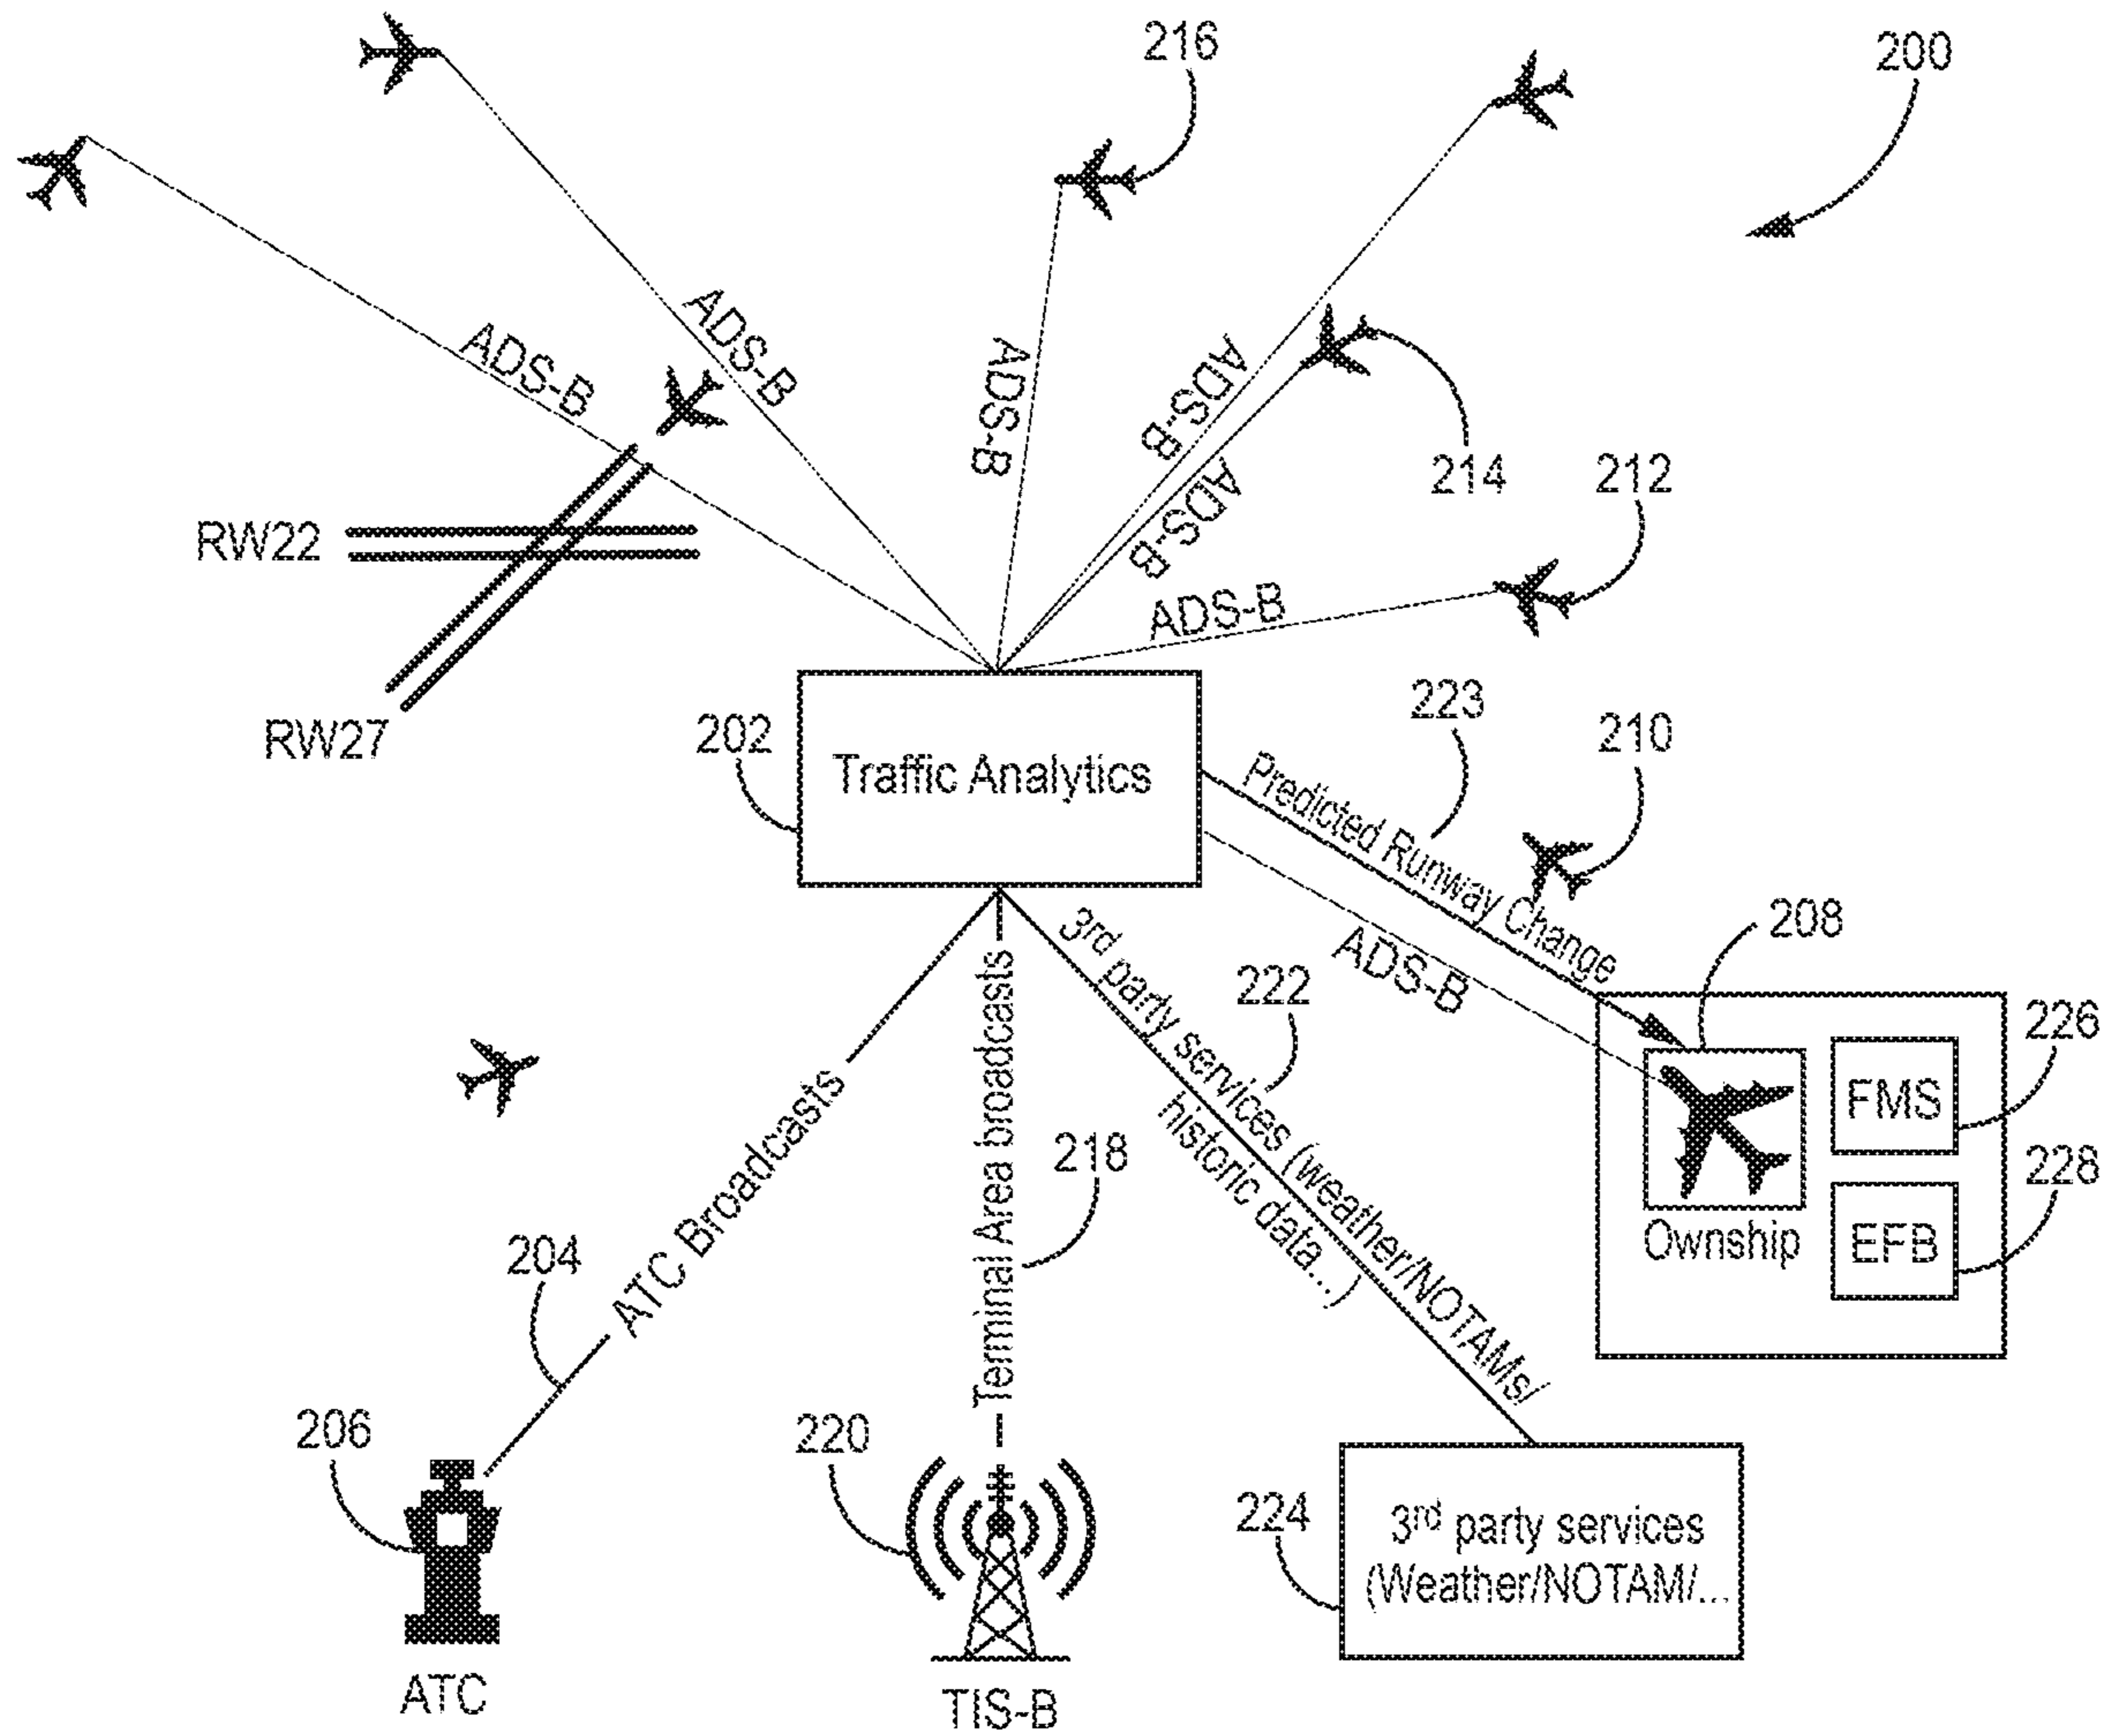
216

200

ADS-B

ADS-B

ADS-B

ADS-B

ADS-B

214

212

ADS-B

RW22

RW27

223

210

202

Traffic Analytics

Predicted Runway Change

ADS-B

208

3rd party services (weather/NOTAMs/ historic data...)

222

226

FMS

Ownship

228

EFB

ATC Broadcasts

Terminal Area broadcasts

218

204

206

220

224

3rd party services (Weather/NOTAM/...

ATC

TIS-B